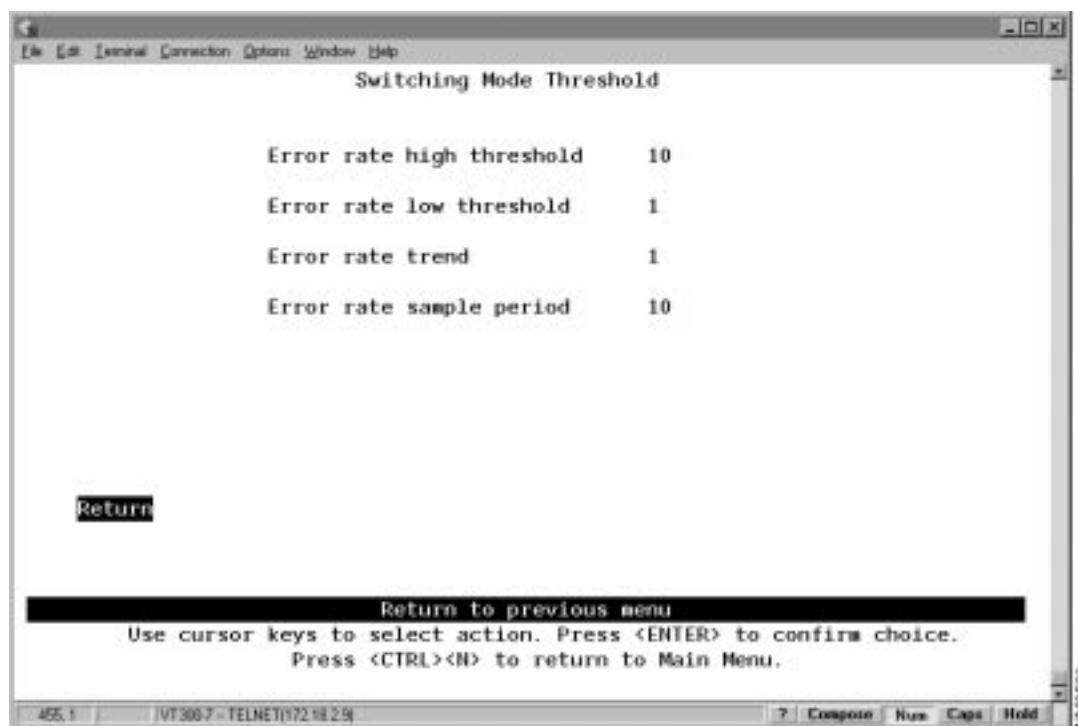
File Edit Terminal Connection Options Window Help

Switching Mode Threshold

Error rate high threshold 10

Error rate low threshold 1

Error rate trend 1

Error rate sample period 10

Return

Return to previous menu

Use cursor keys to select action. Press <ENTER> to confirm choice.

Press <CTRL><N> to return to Main Menu.

455, 1 VT300-7 - TELNET(172.18.2.9) ? Compose Num Caps Hold